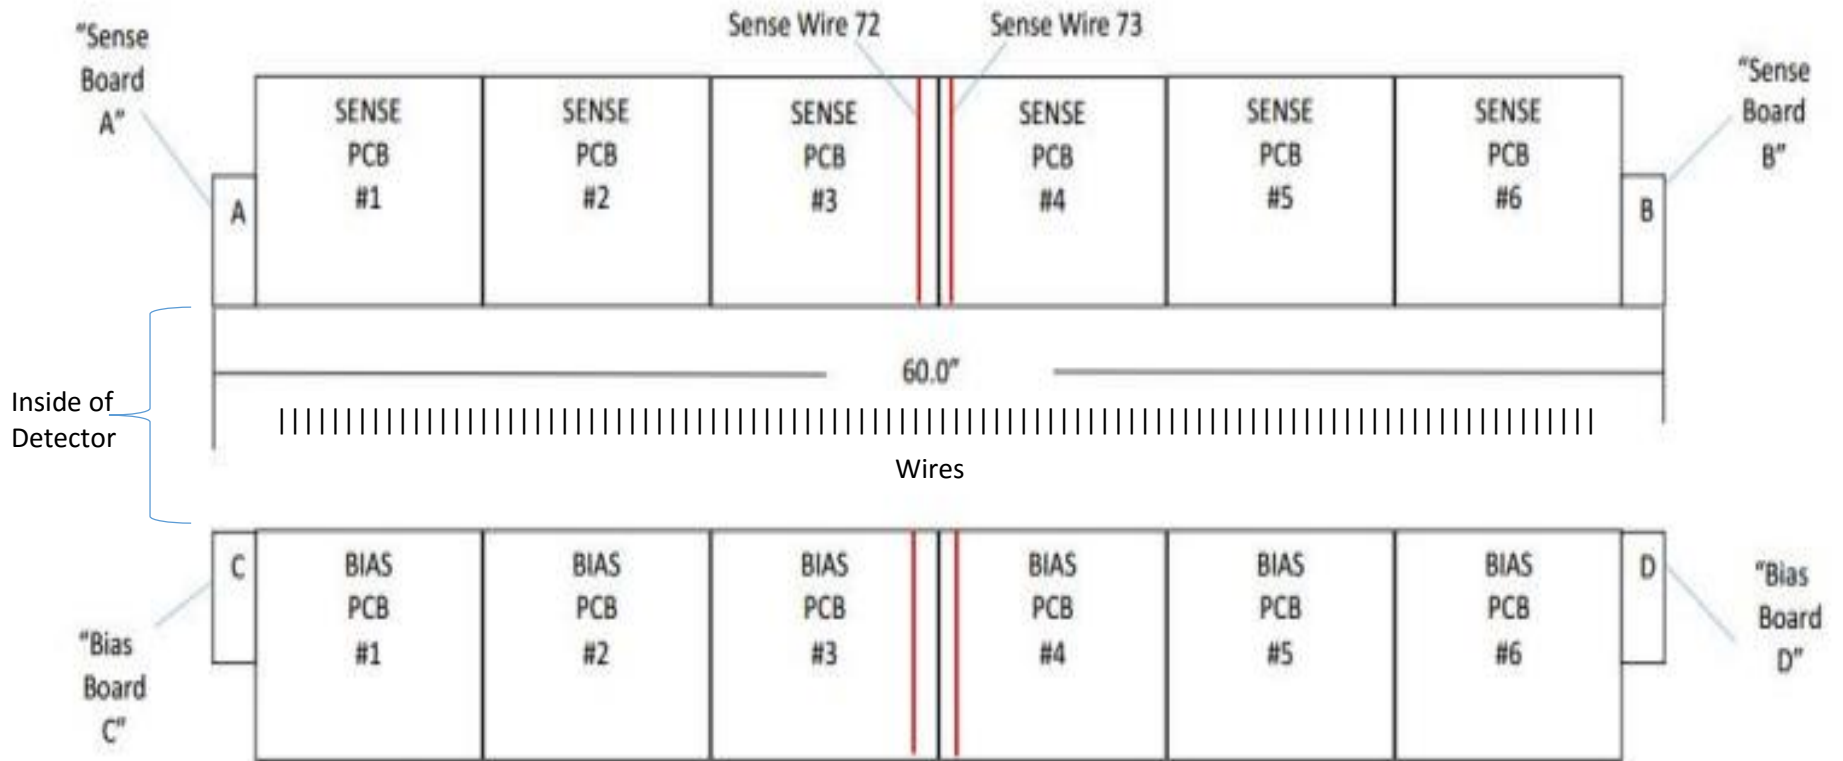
Sense Wire 72

Sense Wire 73

"Sense Board A"

SENSE PCB #1

SENSE PCB #2

SENSE PCB #3

SENSE PCB #4

SENSE PCB #5

SENSE PCB #6

"Sense Board B"

A

B

60.0"

Inside of Detector

Wires

C

BIAS PCB #1

BIAS PCB #2

BIAS PCB #3

BIAS PCB #4

BIAS PCB #5

BIAS PCB #6

D

"Bias Board C"

"Bias Board D"